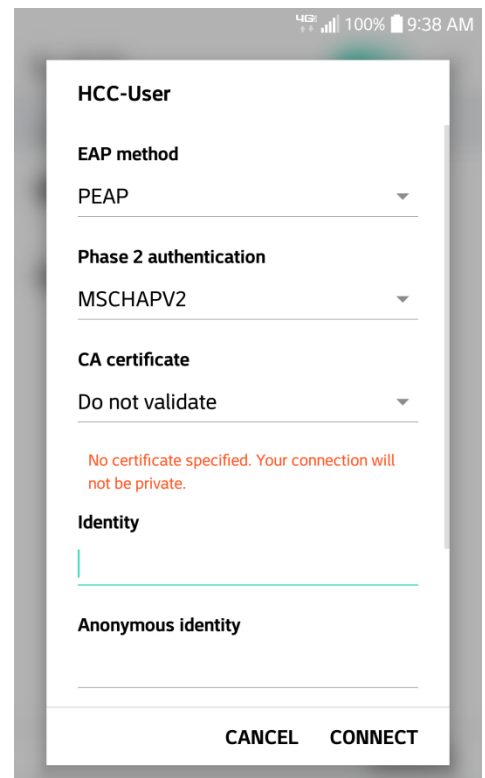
4G 100% 9:38 AM

HCC-User

EAP method

PEAP

Phase 2 authentication

MSCHAPV2

CA certificate

Do not validate

No certificate specified. Your connection will not be private.

Identity

Anonymous identity

CANCEL CONNECT